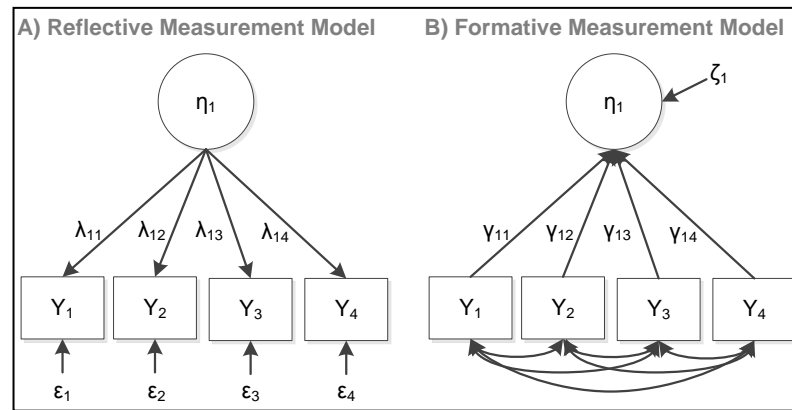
A) Reflective Measurement Model

$\eta_1$

$\lambda_{11}$ $\lambda_{12}$ $\lambda_{13}$ $\lambda_{14}$

$Y_1$ $Y_2$ $Y_3$ $Y_4$

$\varepsilon_1$ $\varepsilon_2$ $\varepsilon_3$ $\varepsilon_4$

B) Formative Measurement Model

$\eta_1$

$\zeta_1$

$\gamma_{11}$ $\gamma_{12}$ $\gamma_{13}$ $\gamma_{14}$

$Y_1$ $Y_2$ $Y_3$ $Y_4$